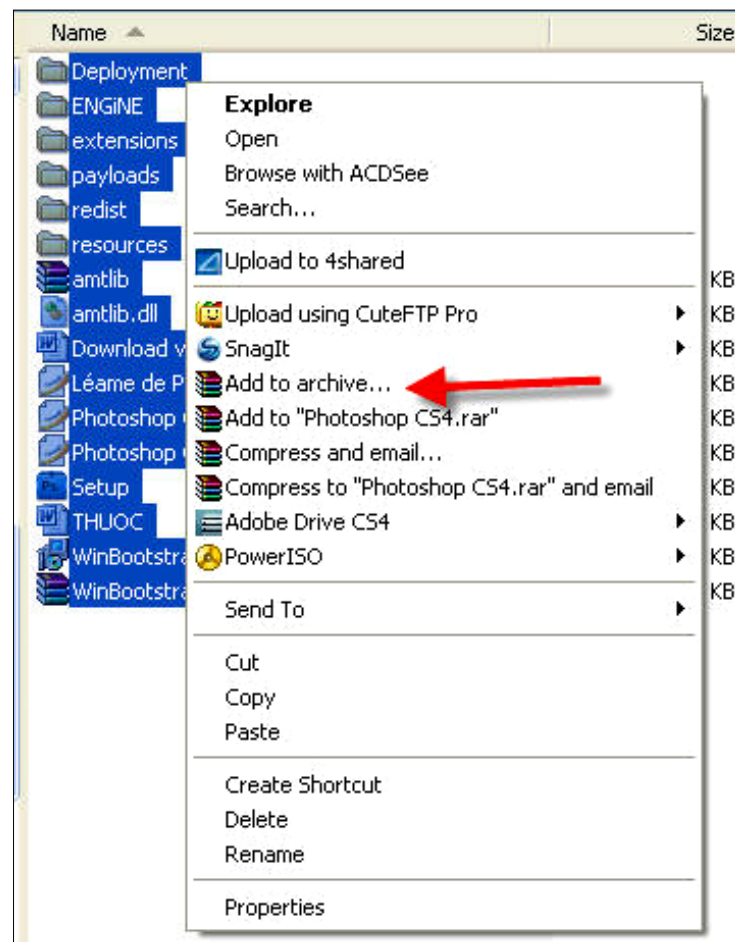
Name

Size

Deployment
ENGiNE
extensions
payloads
redist
resources
amtlib
amtlib.dll
Download v
Léame de P
Photoshop
Photoshop
Setup
THUOC
WinBootstra
WinBootstra

Explore
Open
Browse with ACDSee
Search...

Upload to 4shared

Upload using CuteFTP Pro
SnagIt
Add to archive...
Add to "Photoshop CS4.rar"
Compress and email...
Compress to "Photoshop CS4.rar" and email
Adobe Drive CS4
PowerISO

Send To

Cut
Copy
Paste

Create Shortcut
Delete
Rename

Properties

KB
KB
KB
KB
KB
KB
KB
KB
KB
KB